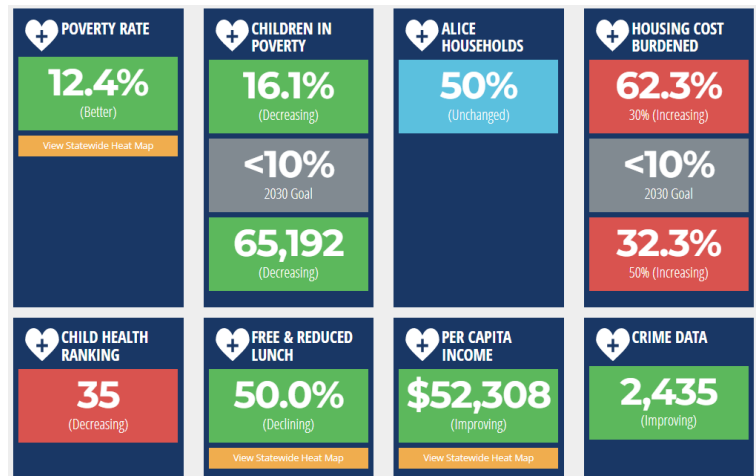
POVERTY RATE

12.4%
(Better)

View Statewide Heat Map

CHILDREN IN POVERTY

16.1%
(Decreasing)

<10%
2030 Goal

65,192
(Decreasing)

ALICE HOUSEHOLDS

50%
(Unchanged)

HOUSING COST BURDENED

62.3%
30% (Increasing)

<10%
2030 Goal

32.3%
50% (Increasing)

CHILD HEALTH RANKING

35
(Decreasing)

FREE & REDUCED LUNCH

50.0%
(Declining)

View Statewide Heat Map

PER CAPITA INCOME

$52,308
(Improving)

View Statewide Heat Map

CRIME DATA

2,435
(Improving)